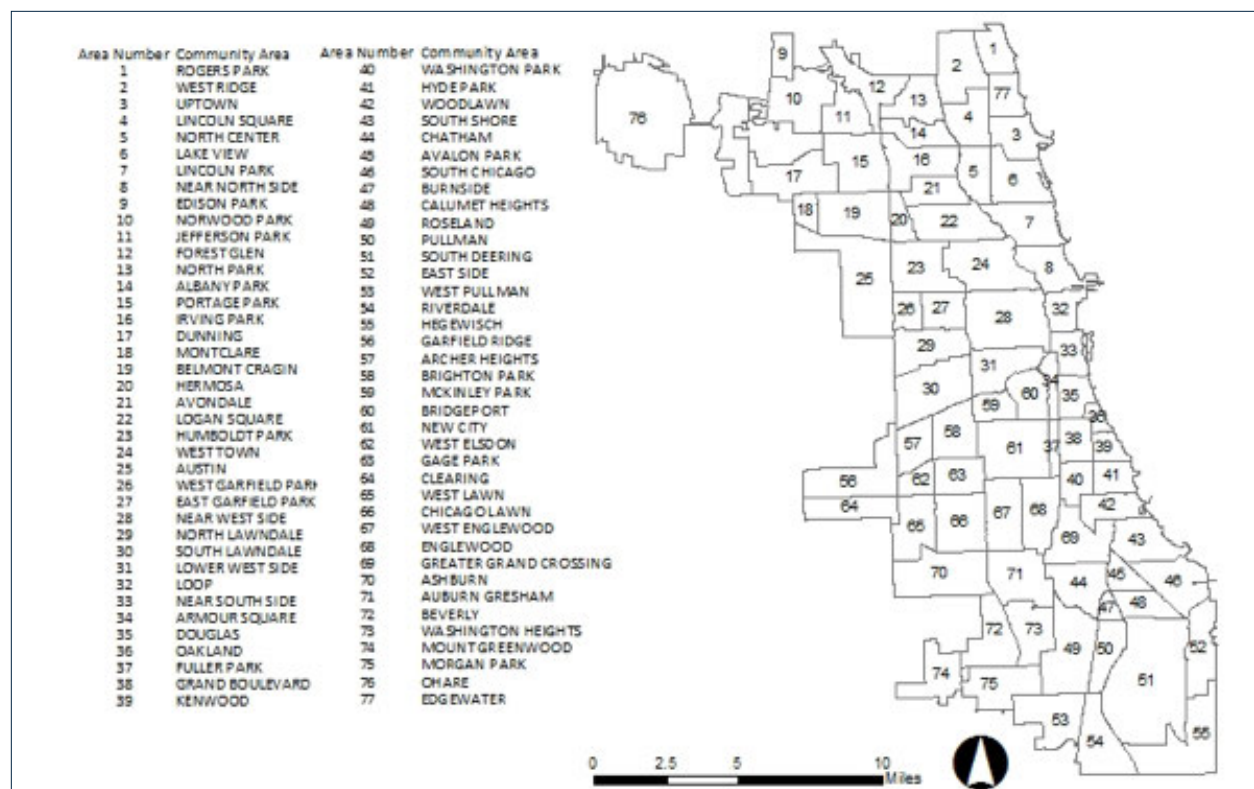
| Area Number | Community Area |
|---|---|
| 1 | ROGERS PARK |
| 2 | WEST RIDGE |
| 3 | UPTOWN |
| 4 | LINCOLN SQUARE |
| 5 | NORTH CENTER |
| 6 | LAKE VIEW |
| 7 | LINCOLN PARK |
| 8 | NEAR NORTH SIDE |
| 9 | EDISON PARK |
| 10 | NORWOOD PARK |
| 11 | JEFFERSON PARK |
| 12 | FOREST GLEN |
| 13 | NORTH PARK |
| 14 | ALBANY PARK |
| 15 | PORTAGE PARK |
| 16 | IRVING PARK |
| 17 | DUNNING |
| 18 | MONTCLARE |
| 19 | BELMONT CRAGIN |
| 20 | HERMOSA |
| 21 | AVONDALE |
| 22 | LOGAN SQUARE |
| 23 | HUMBOLDT PARK |
| 24 | WEST TOWN |
| 25 | AUSTIN |
| 26 | WEST GARFIELD PARK |
| 27 | EAST GARFIELD PARK |
| 28 | NEAR WEST SIDE |
| 29 | NORTH LAWNDALE |
| 30 | SOUTH LAWNDALE |
| 31 | LOWER WEST SIDE |
| 32 | LOOP |
| 33 | NEAR SOUTH SIDE |
| 34 | ARMOUR SQUARE |
| 35 | DOUGLAS |
| 36 | OAKLAND |
| 37 | FULLER PARK |
| 38 | GRAND BOULEVARD |
| 39 | KENWOOD |

| Area Number | Community Area |
|---|---|
| 40 | WASHINGTON PARK |
| 41 | HYDE PARK |
| 42 | WOODLAWN |
| 43 | SOUTH SHORE |
| 44 | CHATHAM |
| 45 | AVALON PARK |
| 46 | SOUTH CHICAGO |
| 47 | BURNSIDE |
| 48 | CALUMET HEIGHTS |
| 49 | ROSELAND |
| 50 | PULLMAN |
| 51 | SOUTH DEERING |
| 52 | EAST SIDE |
| 53 | WEST PULLMAN |
| 54 | RIVERDALE |
| 55 | HEGEWISCH |
| 56 | GARFIELD RIDGE |
| 57 | ARCHER HEIGHTS |
| 58 | BRIGHTON PARK |
| 59 | MCKINLEY PARK |
| 60 | BRIDGEPORT |
| 61 | NEW CITY |
| 62 | WEST ELSDON |
| 63 | GAGE PARK |
| 64 | CLEARING |
| 65 | WEST LAWN |
| 66 | CHICAGO LAWN |
| 67 | WEST ENGLEWOOD |
| 68 | ENGLEWOOD |
| 69 | GREATER GRAND CROSSING |
| 70 | ASHBURN |
| 71 | AUBURN GRESHAM |
| 72 | BEVERLY |
| 73 | WASHINGTON HEIGHTS |
| 74 | MOUNT GREENWOOD |
| 75 | MORGAN PARK |
| 76 | OHARE |
| 77 | EDGEWATER |

9 1 2 12 13 77 10 76 11 4 14 3 16 15 5 6 17 21 18 19 20 22 7 23 24 8 25 26 27 32 28 29 33 31 34 30 60 35 59 36 58 57 61 37 38 39 56 62 63 40 41 64 65 66 67 68 42 69 43 70 71 45 46 44 47 48 72 73 52 49 50 74 75 51 53 54 55

0 2.5 5 10 Miles